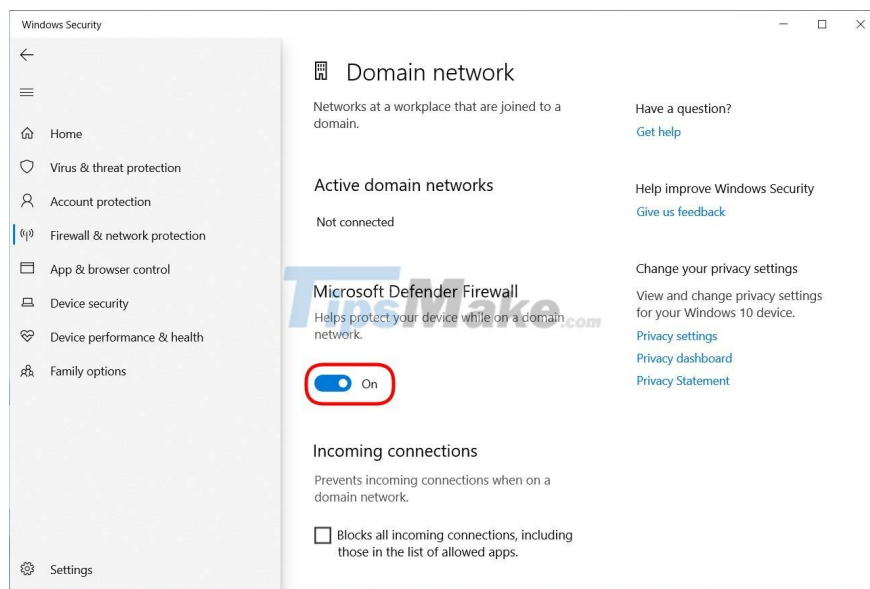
Windows Security

Home
Virus & threat protection
Account protection
Firewall & network protection
App & browser control
Device security
Device performance & health
Family options

Settings

Domain network

Networks at a workplace that are joined to a domain.

Active domain networks

Not connected

Microsoft Defender Firewall

Helps protect your device while on a domain network.

On

Incoming connections

Prevents incoming connections when on a domain network.

Blocks all incoming connections, including those in the list of allowed apps.

Have a question?
Get help

Help improve Windows Security
Give us feedback

Change your privacy settings
View and change privacy settings for your Windows 10 device.
Privacy settings
Privacy dashboard
Privacy Statement

TipsMake.com